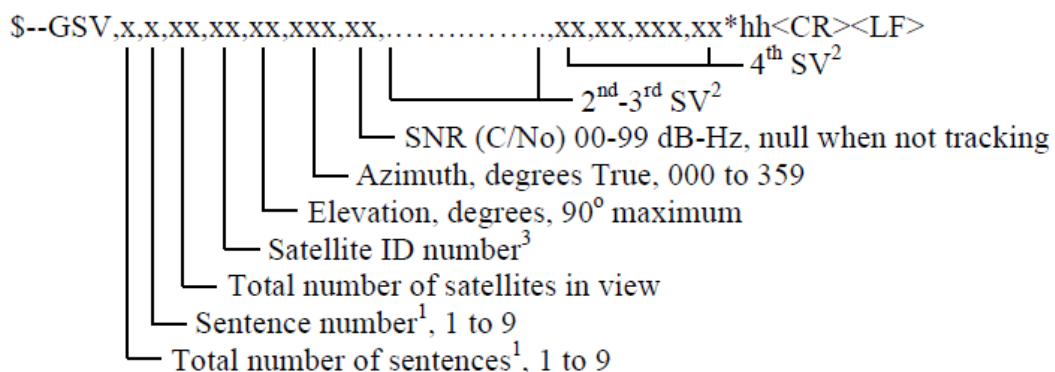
$--GSV,x,x,xx,xx,xx,xxx,xx,…………….,xx,xx,xxx,xx*hh<CR><LF>

4$^{th}$ SV$^{2}$

2$^{nd}$-3$^{rd}$ SV$^{2}$

SNR (C/No) 00-99 dB-Hz, null when not tracking

Azimuth, degrees True, 000 to 359

Elevation, degrees, 90$^{o}$ maximum

Satellite ID number$^{3}$

Total number of satellites in view

Sentence number$^{1}$, 1 to 9

Total number of sentences$^{1}$, 1 to 9